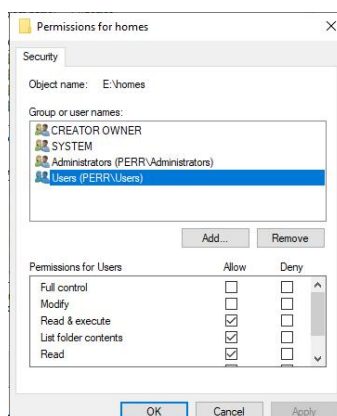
Permissions for homes

Security

Object name: E:\homes

Group or user names:

CREATOR OWNER
SYSTEM
Administrators (PERR\Administrators)
Users (PERR\Users)

Add... Remove

| Permissions for Users | Allow | Deny |
|---|---|---|
| Full control | ☐ | ☐ |
| Modify | ☐ | ☐ |
| Read & execute | ☑ | ☐ |
| List folder contents | ☑ | ☐ |
| Read | ☑ | ☐ |

OK Cancel Apply